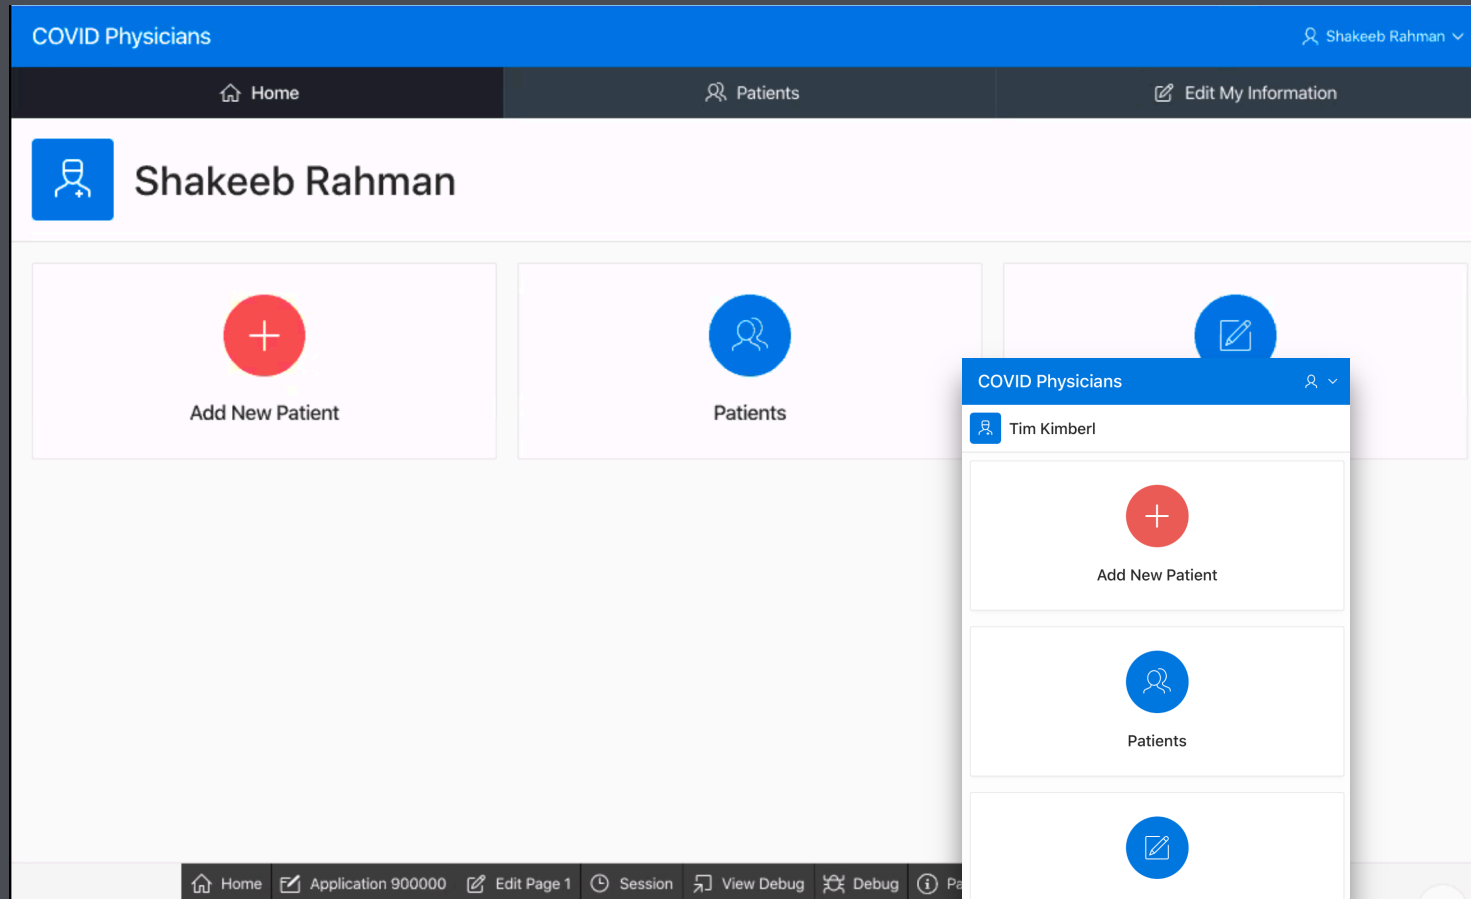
COVID Physicians
Shakeeb Rahman

Home
Patients
Edit My Information

Shakeeb Rahman

Add New Patient

Patients

COVID Physicians

Tim Kimberl

Add New Patient

Patients

Home
Application 900000
Edit Page 1
Session
View Debug
Debug
Pa